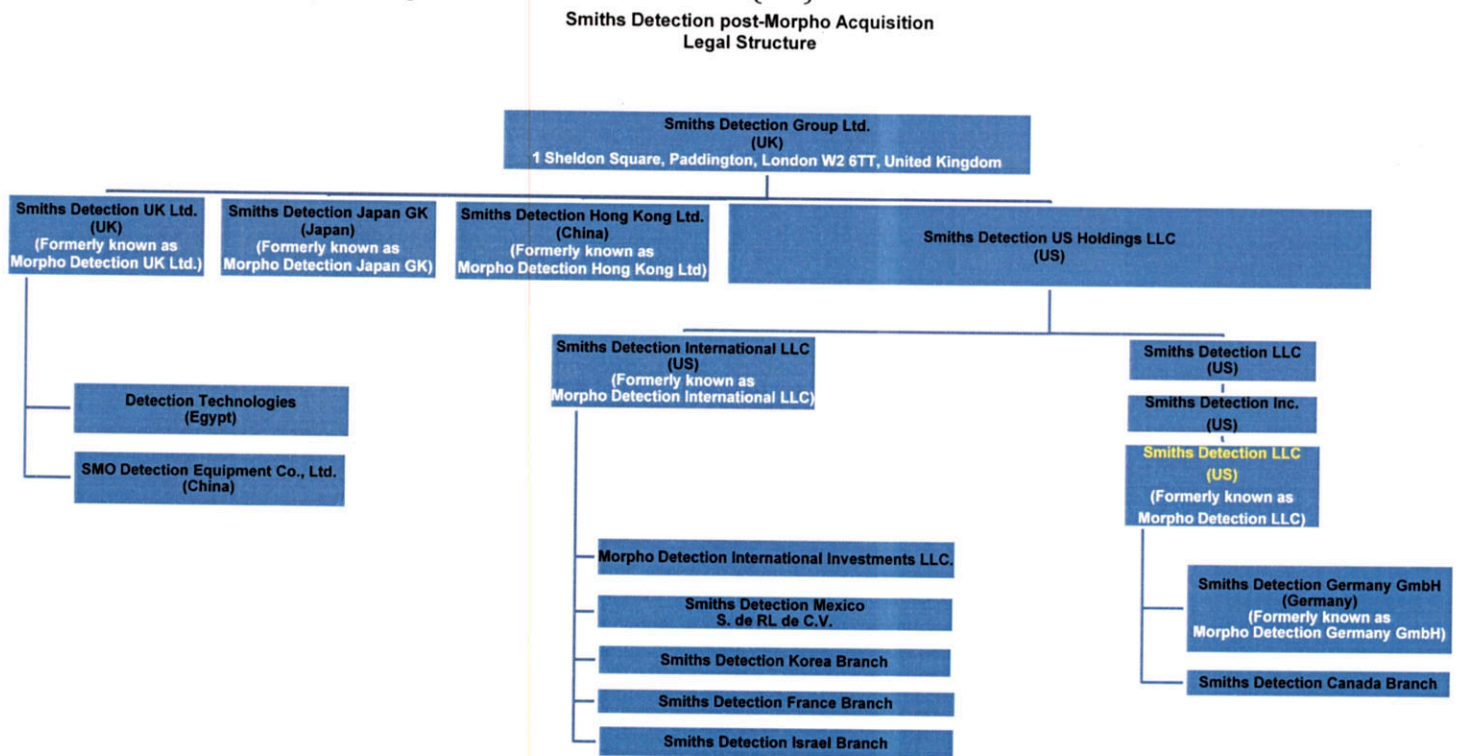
Smiths Detection post-Morpho Acquisition
Legal Structure

Smiths Detection Group Ltd.
(UK)
1 Sheldon Square, Paddington, London W2 6TT, United Kingdom

Smiths Detection UK Ltd.
(UK)
(Formerly known as
Morpho Detection UK Ltd.)

Smiths Detection Japan GK
(Japan)
(Formerly known as
Morpho Detection Japan GK)

Smiths Detection Hong Kong Ltd.
(China)
(Formerly known as
Morpho Detection Hong Kong Ltd)

Smiths Detection US Holdings LLC
(US)

Detection Technologies
(Egypt)

SMO Detection Equipment Co., Ltd.
(China)

Smiths Detection International LLC
(US)
(Formerly known as
Morpho Detection International LLC)

Morpho Detection International Investments LLC.

Smiths Detection Mexico
S. de RL de C.V.

Smiths Detection Korea Branch

Smiths Detection France Branch

Smiths Detection Israel Branch

Smiths Detection LLC
(US)

Smiths Detection Inc.
(US)

Smiths Detection LLC
(US)
(Formerly known as
Morpho Detection LLC)

Smiths Detection Germany GmbH
(Germany)
(Formerly known as
Morpho Detection Germany GmbH)

Smiths Detection Canada Branch